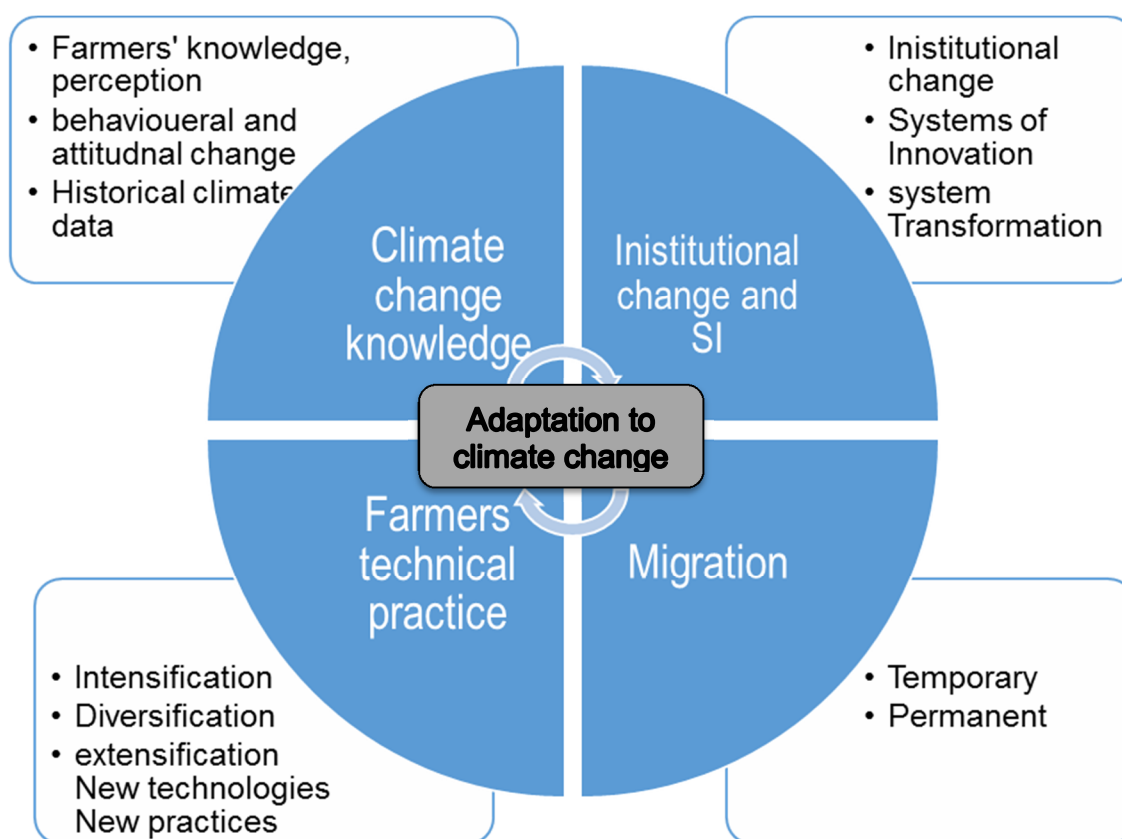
- Farmers' knowledge, perception
- behavioueral and attitudnal change
- Historical climate data

- Inistitutional change
- Systems of Innovation
- system Transformation

Climate change knowledge

Inistitutional change and SI

Adaptation to climate change

Farmers technical practice

Migration

- Intensification
- Diversification
- extensification New technologies New practices

- Temporary
- Permanent